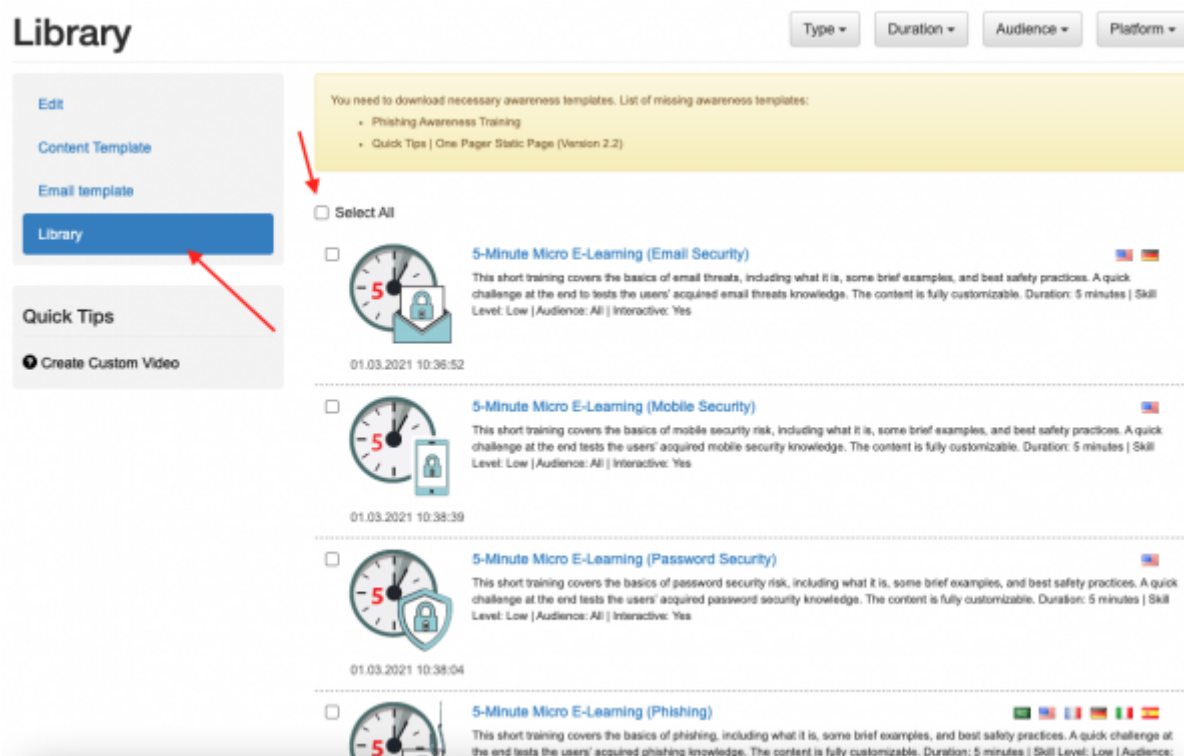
Library

Type ▾ Duration ▾ Audience ▾ Platform ▾

Edit

Content Template

Email template

Library

Quick Tips

Create Custom Video

You need to download necessary awareness templates. List of missing awareness templates:

- Phishing Awareness Training
- Quick Tips | One Pager Static Page (Version 2.2)

Select All

5

5-Minute Micro E-Learning (Email Security)

This short training covers the basics of email threats, including what it is, some brief examples, and best safety practices. A quick challenge at the end to tests the users' acquired email threats knowledge. The content is fully customizable. Duration: 5 minutes | Skill Level: Low | Audience: All | Interactive: Yes

01.03.2021 10:36:52

5

5-Minute Micro E-Learning (Mobile Security)

This short training covers the basics of mobile security risk, including what it is, some brief examples, and best safety practices. A quick challenge at the end tests the users' acquired mobile security knowledge. The content is fully customizable. Duration: 5 minutes | Skill Level: Low | Audience: All | Interactive: Yes

01.03.2021 10:38:39

5

5-Minute Micro E-Learning (Password Security)

This short training covers the basics of password security risk, including what it is, some brief examples, and best safety practices. A quick challenge at the end tests the users' acquired password security knowledge. The content is fully customizable. Duration: 5 minutes | Skill Level: Low | Audience: All | Interactive: Yes

01.03.2021 10:38:04

5

5-Minute Micro E-Learning (Phishing)

This short training covers the basics of phishing, including what it is, some brief examples, and best safety practices. A quick challenge at the end tests the users' acquired phishing knowledge. The content is fully customizable. Duration: 5 minutes | Skill Level: Low | Audience: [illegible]